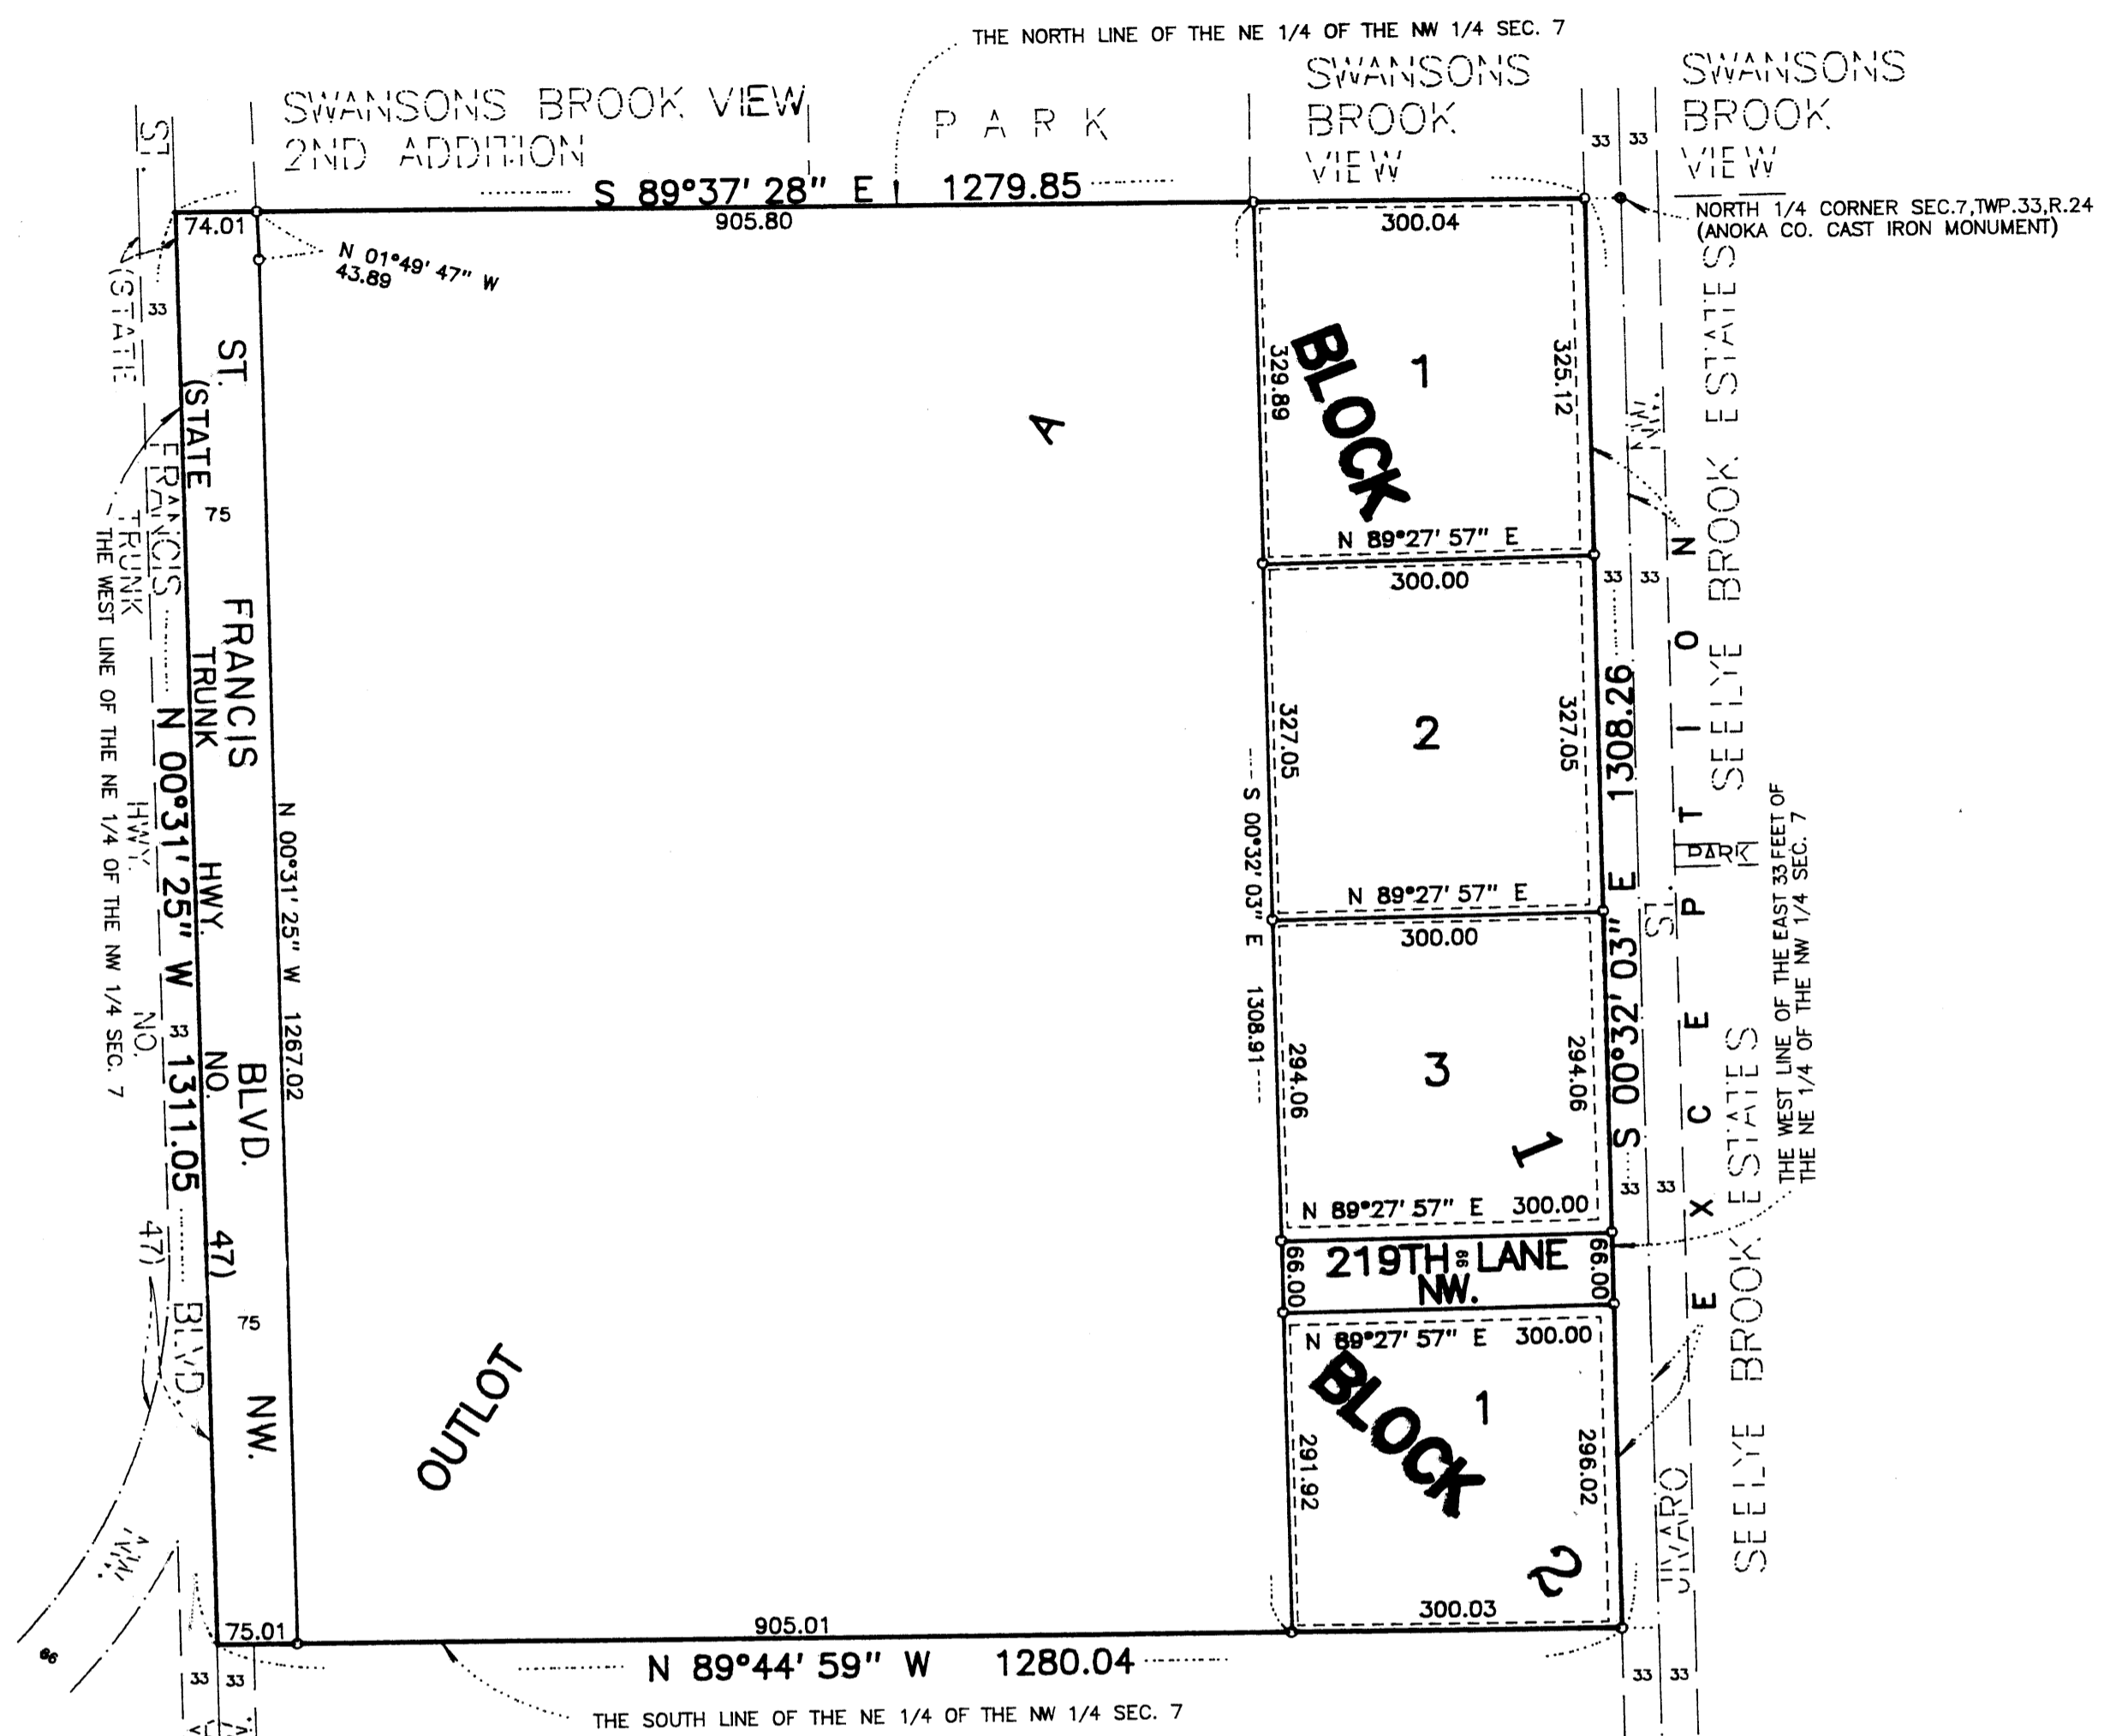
THE NORTH LINE OF THE NE 1/4 OF THE NW 1/4 SEC. 7

SWANSONS BROOK VIEW 2ND ADDITION

PARK

SWANSONS BROOK VIEW

SWANSONS BROOK VIEW

S 89°37' 28" E 1279.85

905.80

74.01

N 01°49' 47" W 43.89

300.04

NORTH 1/4 CORNER SEC.7,TWP.33,R.24 (ANOKA CO. CAST IRON MONUMENT)

33 33

33

ST. FRANCIS (STATE TRUNK HWY. NO. 47) BLVD. NW.

ST. FRANCIS (STATE TRUNK HWY. NO. 47) BLVD.

75

N 00°31' 25" W 1311.05

N 00°31' 25" W 1267.02

33

THE WEST LINE OF THE NE 1/4 OF THE NW 1/4 SEC. 7

A

OUTLOT

BLOCK 1

1

329.89

325.12

N 89°27' 57" E

300.00

2

327.05

327.05

N 89°27' 57" E

300.00

3

294.06

294.06

N 89°27' 57" E 300.00

S 00°32' 03" E 1308.91

S 00°32' 03" E 1308.26

EXCEPTION

219TH LANE NW.

66

66.00

66.00

N 89°27' 57" E 300.00

BLOCK 2

1

291.92

296.02

300.03

33 33

33 33

33 33

NW.

SEELYE BROOK ESTATES

PARK

ST.

SEELYE BROOK ESTATES

JIVARO

THE WEST LINE OF THE EAST 33 FEET OF THE NE 1/4 OF THE NW 1/4 SEC. 7

75.01

905.01

N 89°44' 59" W 1280.04

THE SOUTH LINE OF THE NE 1/4 OF THE NW 1/4 SEC. 7

NW.

33 33

33 33

66